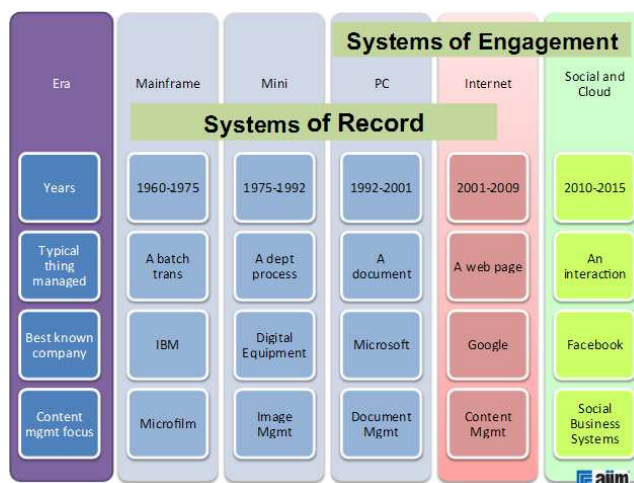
Systems of Engagement

| Era | Mainframe | Mini | PC | Internet | Social and Cloud |
|---|---|---|---|---|---|
| Years | 1960-1975 | 1975-1992 | 1992-2001 | 2001-2009 | 2010-2015 |
| Typical thing managed | A batch trans | A dept process | A document | A web page | An interaction |
| Best known company | IBM | Digital Equipment | Microsoft | Google | Facebook |
| Content mgmt focus | Microfilm | Image Mgmt | Document Mgmt | Content Mgmt | Social Business Systems |

Systems of Record

aiim